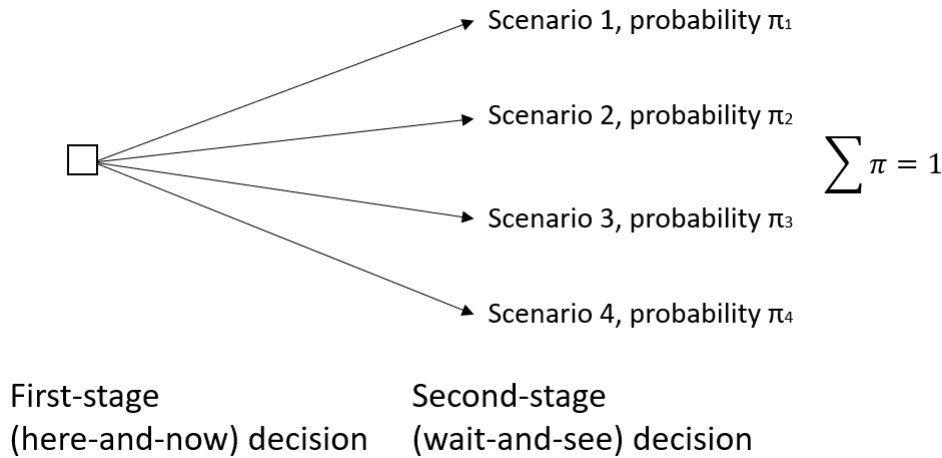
Scenario 1, probability $\pi_1$

Scenario 2, probability $\pi_2$

$\sum \pi = 1$

Scenario 3, probability $\pi_3$

Scenario 4, probability $\pi_4$

First-stage (here-and-now) decision

Second-stage (wait-and-see) decision